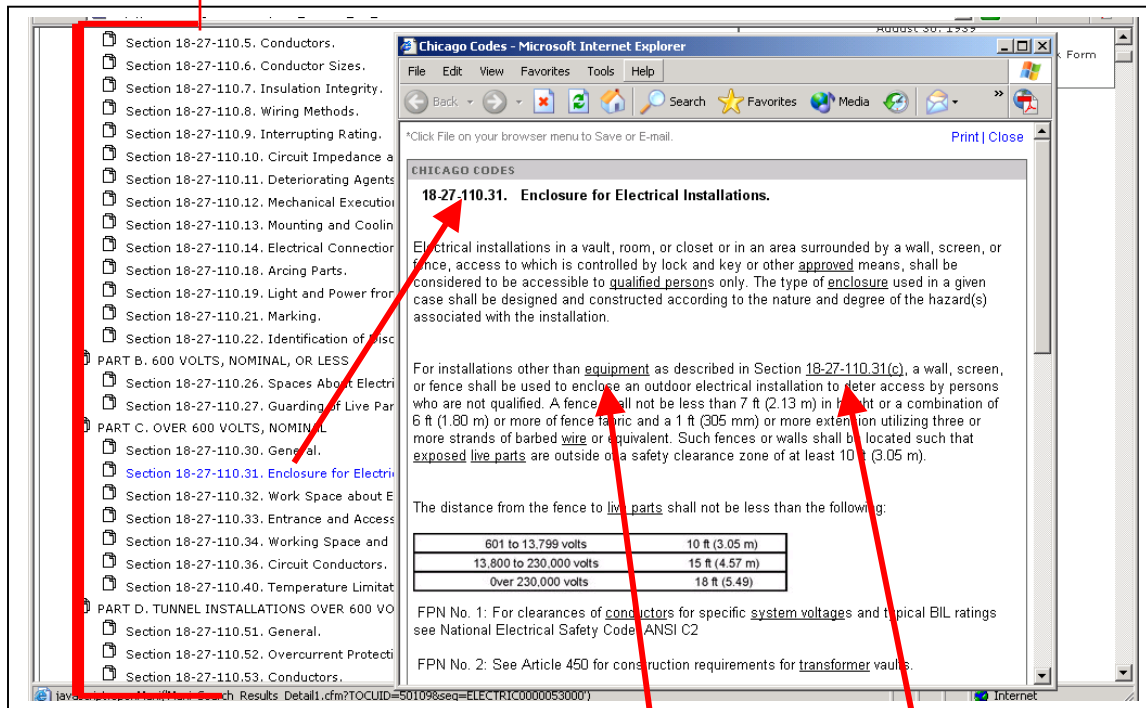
August 30, 1939
k Form

Section 18-27-110.5. Conductors.
Section 18-27-110.6. Conductor Sizes.
Section 18-27-110.7. Insulation Integrity.
Section 18-27-110.8. Wiring Methods.
Section 18-27-110.9. Interrupting Rating.
Section 18-27-110.10. Circuit Impedance a
Section 18-27-110.11. Deteriorating Agents
Section 18-27-110.12. Mechanical Executio
Section 18-27-110.13. Mounting and Coolin
Section 18-27-110.14. Electrical Connection
Section 18-27-110.18. Arcing Parts.
Section 18-27-110.19. Light and Power fro
Section 18-27-110.21. Marking.
Section 18-27-110.22. Identification of Disc
PART B. 600 VOLTS, NOMINAL, OR LESS
Section 18-27-110.26. Spaces About Electri
Section 18-27-110.27. Guarding of Live Par
PART C. OVER 600 VOLTS, NOMINAL
Section 18-27-110.30. General.
Section 18-27-110.31. Enclosure for Electri
Section 18-27-110.32. Work Space about E
Section 18-27-110.33. Entrance and Access
Section 18-27-110.34. Working Space and
Section 18-27-110.36. Circuit Conductors.
Section 18-27-110.40. Temperature Limitat
PART D. TUNNEL INSTALLATIONS OVER 600 VO
Section 18-27-110.51. General.
Section 18-27-110.52. Overcurrent Protecti
Section 18-27-110.53. Conductors.

Chicago Codes - Microsoft Internet Explorer
File Edit View Favorites Tools Help
Back Search Favorites Media
*Click File on your browser menu to Save or E-mail.
Print | Close

CHICAGO CODES

18-27-110.31. Enclosure for Electrical Installations.

Electrical installations in a vault, room, or closet or in an area surrounded by a wall, screen, or fence, access to which is controlled by lock and key or other approved means, shall be considered to be accessible to qualified persons only. The type of enclosure used in a given case shall be designed and constructed according to the nature and degree of the hazard(s) associated with the installation.

For installations other than equipment as described in Section 18-27-110.31(c), a wall, screen, or fence shall be used to enclose an outdoor electrical installation to deter access by persons who are not qualified. A fence shall not be less than 7 ft (2.13 m) in height or a combination of 6 ft (1.80 m) or more of fence fabric and a 1 ft (305 mm) or more extension utilizing three or more strands of barbed wire or equivalent. Such fences or walls shall be located such that exposed live parts are outside of a safety clearance zone of at least 10 ft (3.05 m).

The distance from the fence to live parts shall not be less than the following:

| 601 to 13,799 volts | 10 ft (3.05 m) |
|---|---|
| 13,800 to 230,000 volts | 15 ft (4.57 m) |
| 0ver 230,000 volts | 18 ft (5.49) |

FPN No. 1: For clearances of conductors for specific system voltages and typical BIL ratings see National Electrical Safety Code, ANSI C2

FPN No. 2: See Article 450 for construction requirements for transformer vaults.

javascript:openMain('Main Search Results Detail1.cfm?TOCUID=50109&seq=ELECTRIC0000053000')
Internet